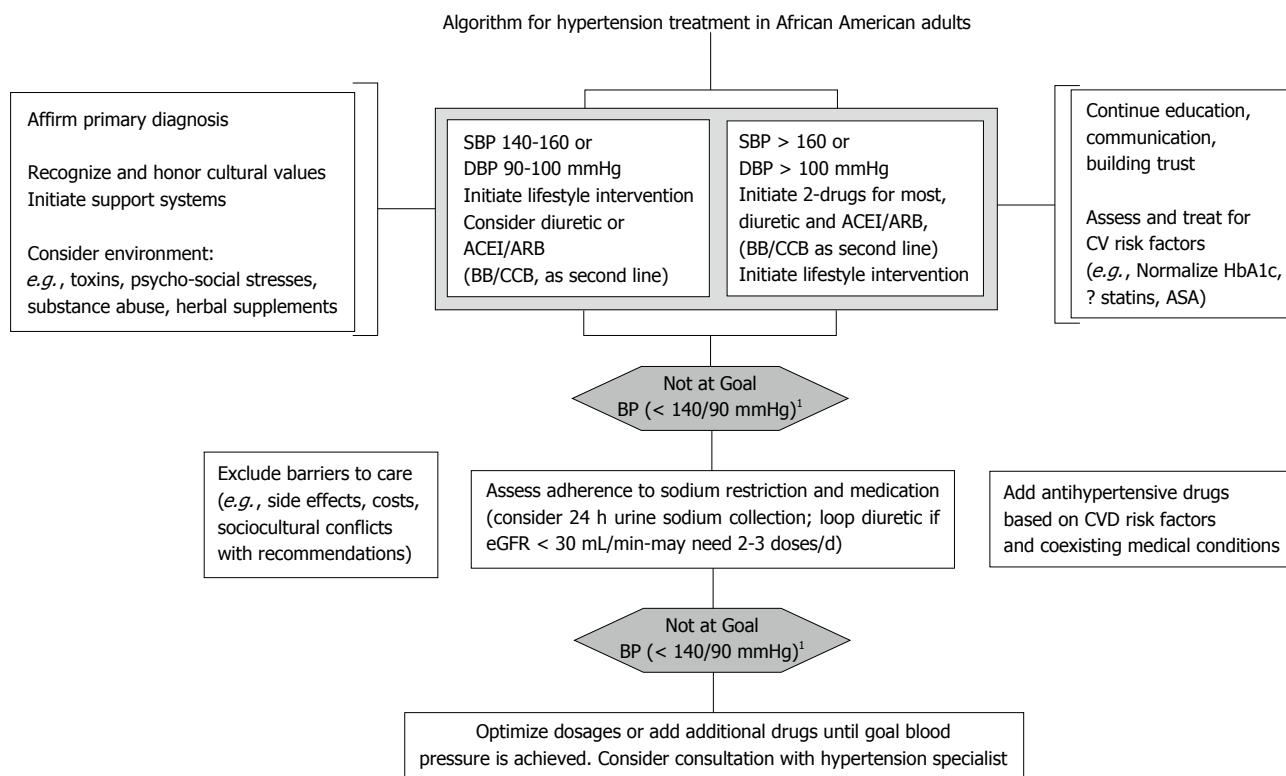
Algorithm for hypertension treatment in African American adults

Affirm primary diagnosis

Recognize and honor cultural values
Initiate support systems

Consider environment:
*e.g.*, toxins, psycho-social stresses, substance abuse, herbal supplements

SBP 140-160 or
DBP 90-100 mmHg
Initiate lifestyle intervention
Consider diuretic or ACEI/ARB
(BB/CCB, as second line)

SBP > 160 or
DBP > 100 mmHg
Initiate 2-drugs for most, diuretic and ACEI/ARB,
(BB/CCB as second line)
Initiate lifestyle intervention

Continue education, communication, building trust

Assess and treat for CV risk factors
(*e.g.*, Normalize HbA1c, ? statins, ASA)

Not at Goal
BP (< 140/90 mmHg)$^1$

Exclude barriers to care
(*e.g.*, side effects, costs, sociocultural conflicts with recommendations)

Assess adherence to sodium restriction and medication (consider 24 h urine sodium collection; loop diuretic if eGFR < 30 mL/min-may need 2-3 doses/d)

Add antihypertensive drugs based on CVD risk factors and coexisting medical conditions

Not at Goal
BP (< 140/90 mmHg)$^1$

Optimize dosages or add additional drugs until goal blood pressure is achieved. Consider consultation with hypertension specialist